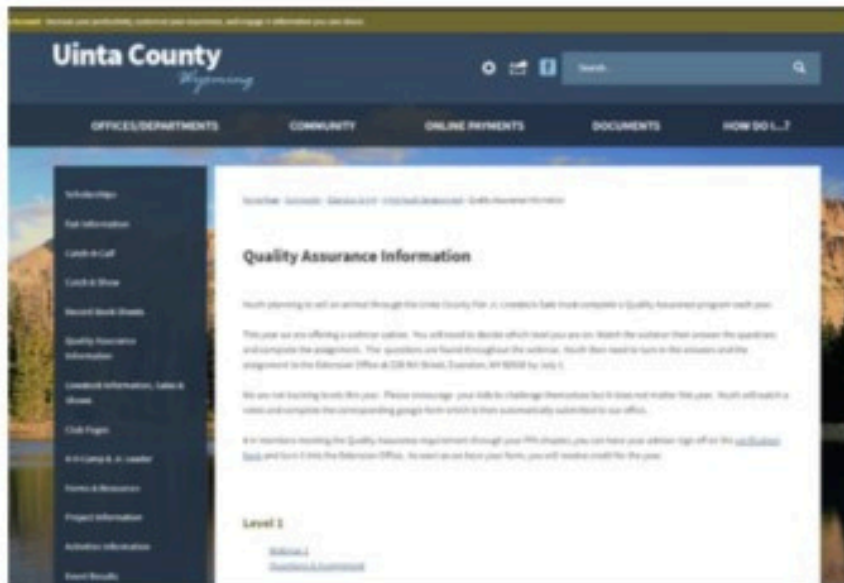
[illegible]

Uinta County
Wyoming

Search

OFFICES/DEPARTMENTS
COMMUNITY
ONLINE PAYMENTS
DOCUMENTS
HOW DO I...?

Scholarships
Fair Information
Catch-A-Calf
Catch-A-Show
Record Book Sheets
Quality Assurance Information
Livestock Information, Sales & Shows
Club Pages
4-H Camp & Jr. Leader
Forms & Resources
Project Information
Activities Information
Event Results

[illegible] › Quality Assurance Information

Quality Assurance Information

Youth planning to sell an animal through the Uinta County Fair Jr. Livestock Sale must complete a Quality Assurance program each year.

This year we are offering a webinar option. You will need to decide which level you are on. Watch the webinar then answer the questions and complete the assignment. The questions are found throughout the webinar. Youth then need to turn in the answers and the assignment to the Extension Office at 228 9th Street, Evanston, WY 82930 by July 1.

We are not hosting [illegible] this year. Please encourage your kids to challenge themselves but it does not matter this year. Youth will watch a video and complete the corresponding google form which is then automatically submitted to our office.

4-H members meeting the Quality Assurance requirement through your FFA chapter, you can have your advisor sign off on the verification form and turn it into the Extension Office. As soon as we have your form, you will receive credit for the year.

Level 1

Webinar 1
Questions & Assignment